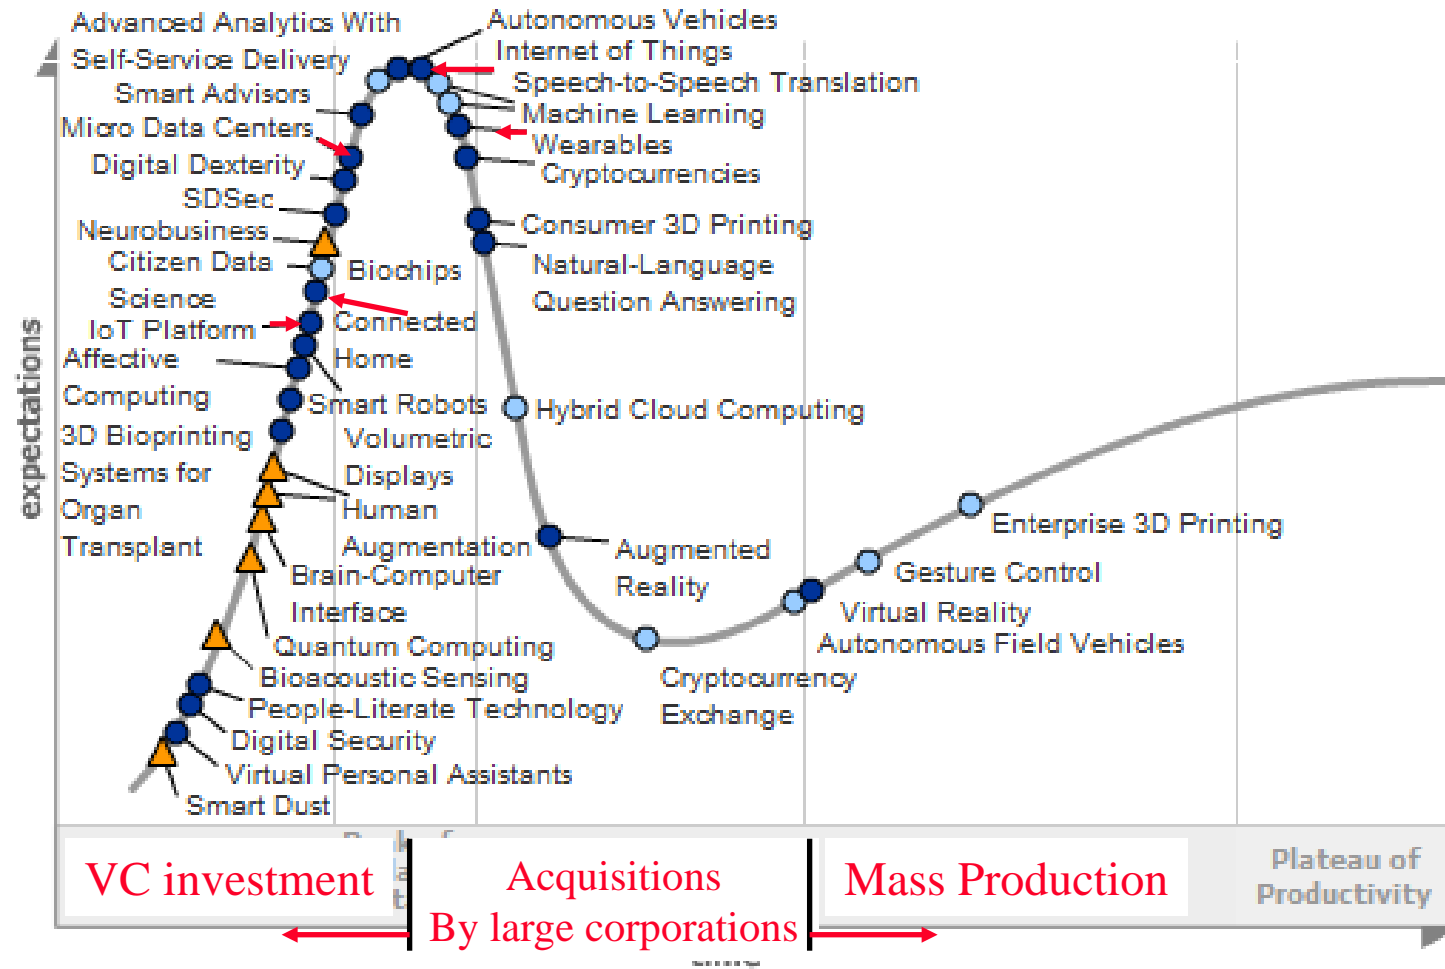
Advanced Analytics With Self-Service Delivery
Smart Advisors
Micro Data Centers
Digital Dexterity
SDSec
Neurobusiness
Citizen Data Science
IoT Platform
Affective Computing
3D Bioprinting Systems for Organ Transplant
Autonomous Vehicles
Internet of Things
Speech-to-Speech Translation
Machine Learning
Wearables
Cryptocurrencies
Consumer 3D Printing
Natural-Language Question Answering
Biochips
Connected Home
Smart Robots
Volumetric Displays
Human Augmentation
Brain-Computer Interface
Quantum Computing
Bioacoustic Sensing
People-Literate Technology
Digital Security
Virtual Personal Assistants
Smart Dust
Hybrid Cloud Computing
Augmented Reality
Cryptocurrency Exchange
Enterprise 3D Printing
Gesture Control
Virtual Reality
Autonomous Field Vehicles
expectations
VC investment
Acquisitions By large corporations
Mass Production
Plateau of Productivity